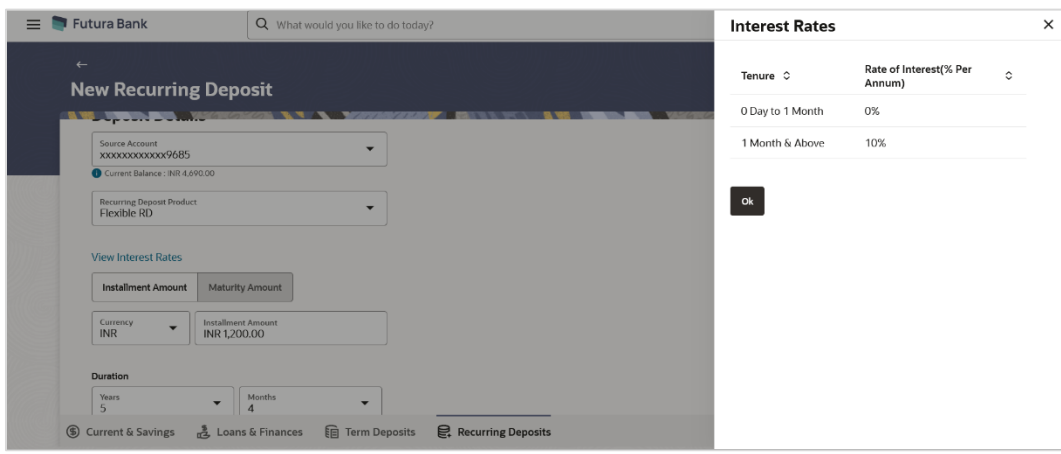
Futura Bank

What would you like to do today?

New Recurring Deposit

Deposit Details

Source Account
xxxxxxxxxxxx9685

Current Balance : INR 4,690.00

Recurring Deposit Product
Flexible RD

View Interest Rates

Installment Amount | Maturity Amount

Currency
INR

Installment Amount
INR 1,200.00

Duration

Years
5

Months
4

Current & Savings | Loans & Finances | Term Deposits | Recurring Deposits

Interest Rates

| Tenure | Rate of Interest(% Per Annum) |
|---|---|
| 0 Day to 1 Month | 0% |
| 1 Month & Above | 10% |

Ok